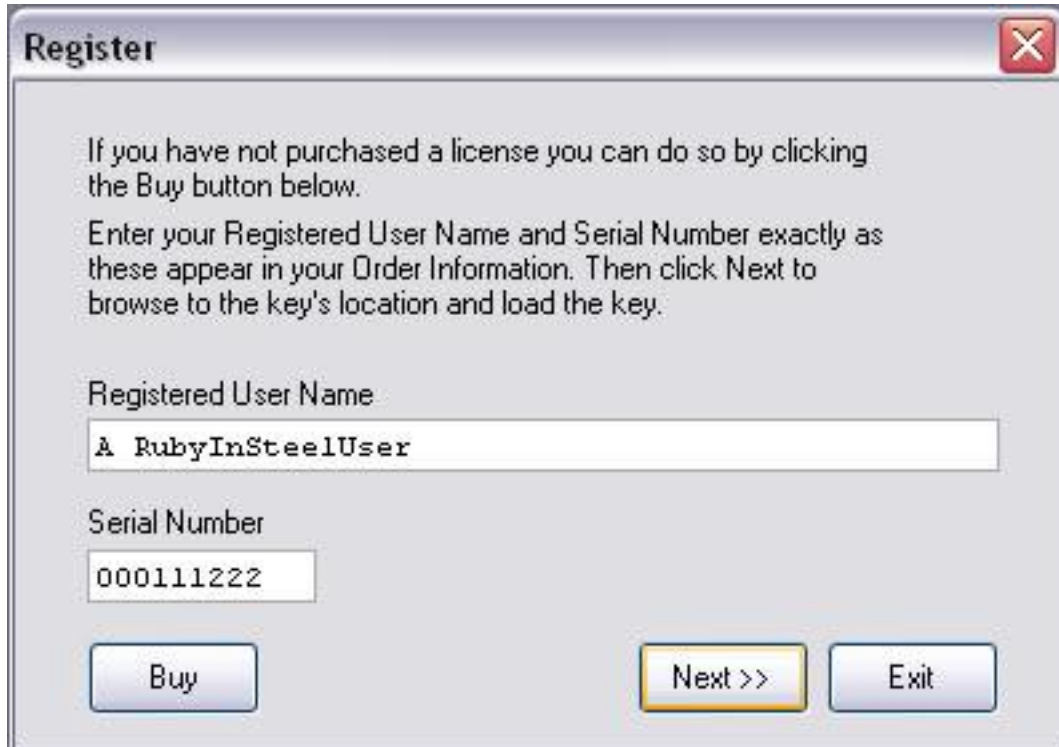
Register

If you have not purchased a license you can do so by clicking the Buy button below.

Enter your Registered User Name and Serial Number exactly as these appear in your Order Information. Then click Next to browse to the key's location and load the key.

Registered User Name

A RubyInSteelUser

Serial Number

000111222

Buy

Next >>

Exit